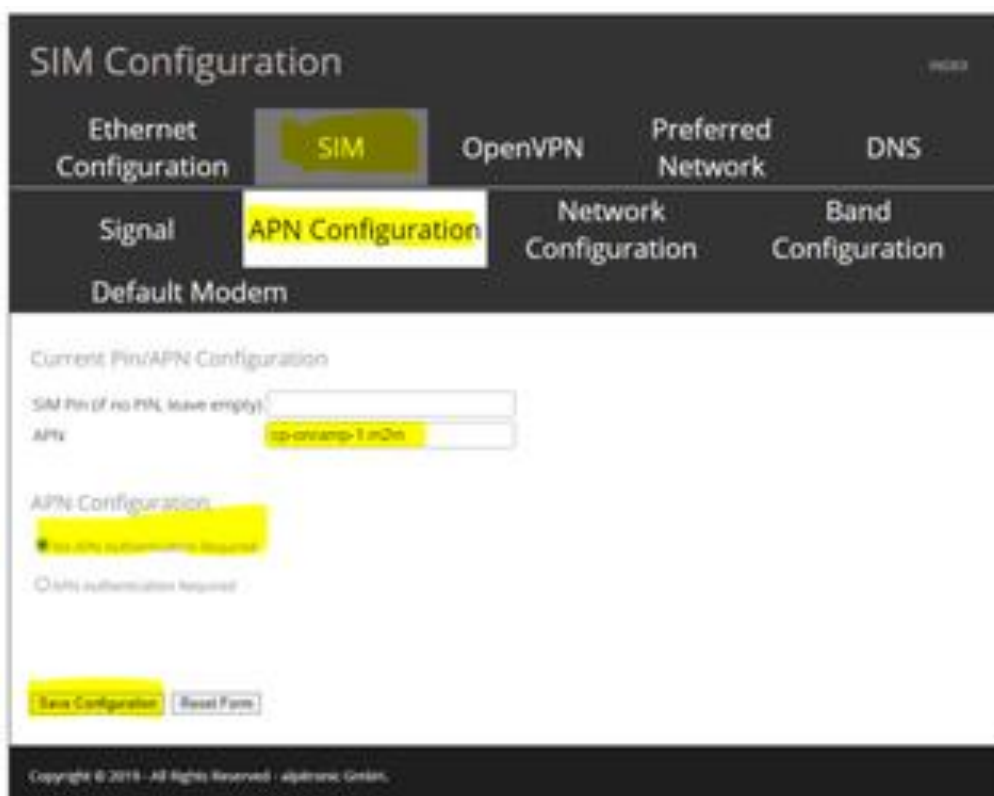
SIM Configuration

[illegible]

Ethernet Configuration

SIM

OpenVPN

Preferred Network

DNS

Signal

APN Configuration

Network Configuration

Band Configuration

Default Modem

Current Pin/APN Configuration

SIM Pin (if no PIN, leave empty)

APN

cp-onramp-1.m2m

APN Configuration

No APN authentication Required

APN authentication Required

Save Configuration

Reset Form

Copyright © 2019 - All Rights Reserved - alpitronic GmbH.